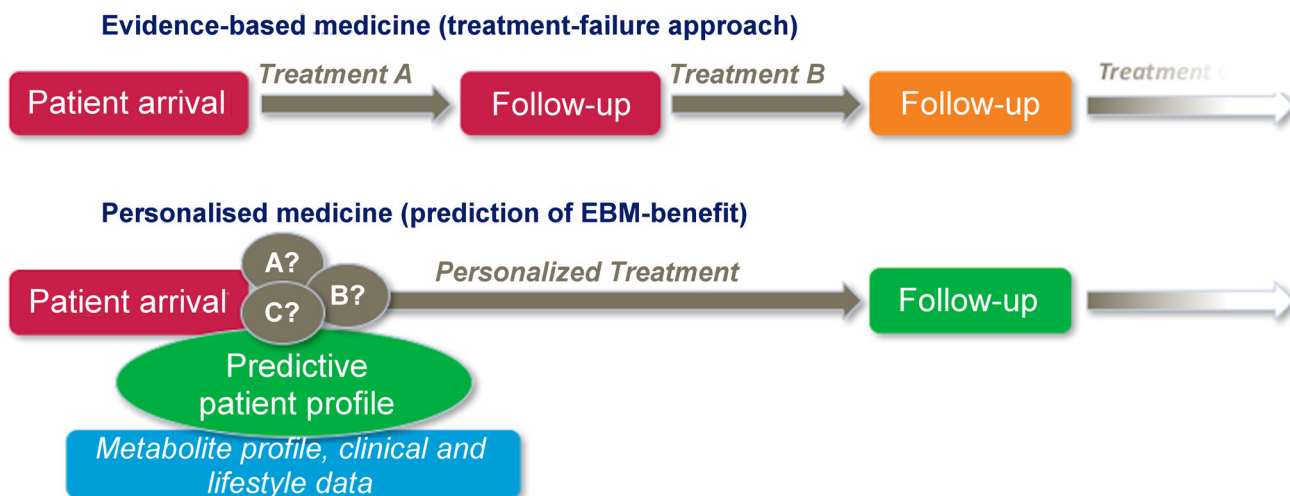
Evidence-based medicine (treatment-failure approach)

Patient arrival

Treatment A

Follow-up

Treatment B

Follow-up

Treatment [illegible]

Personalised medicine (prediction of EBM-benefit)

Patient arrival

A?

B?

C?

Personalized Treatment

Follow-up

Predictive patient profile

Metabolite profile, clinical and lifestyle data